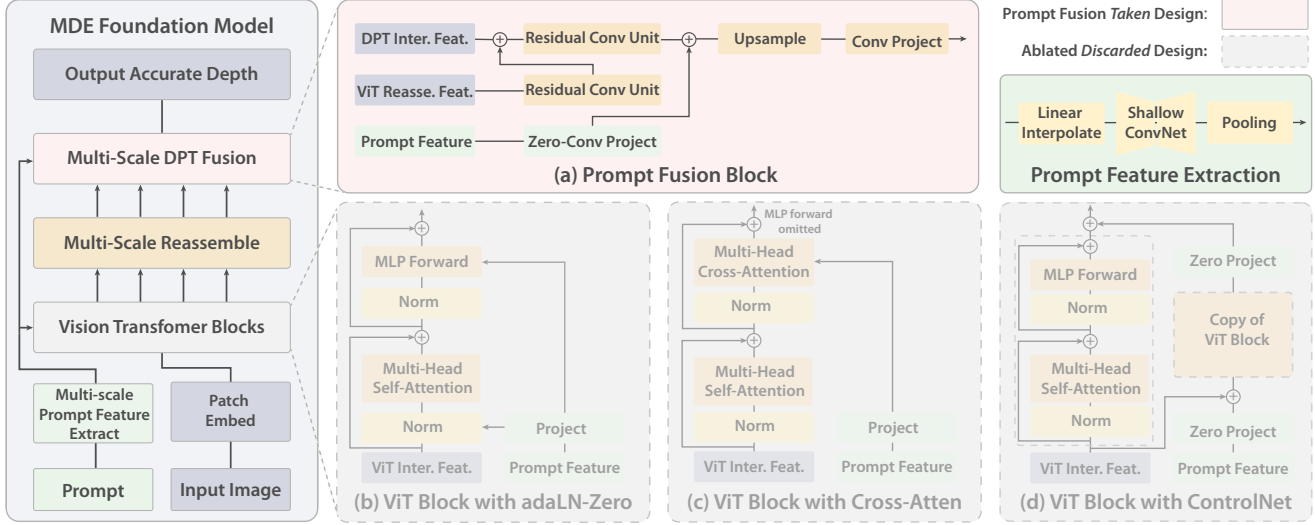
MDE Foundation Model

Output Accurate Depth

Multi-Scale DPT Fusion

Multi-Scale Reassemble

Vision Transfomer Blocks

Multi-scale Prompt Feature Extract

Patch Embed

Prompt

Input Image

DPT Inter. Feat.

Residual Conv Unit

Upsample

Conv Project

ViT Reasse. Feat.

Residual Conv Unit

Prompt Feature

Zero-Conv Project

(a) Prompt Fusion Block

Prompt Fusion *Taken* Design:

Ablated *Discarded* Design:

Linear Interpolate

Shallow ConvNet

Pooling

Prompt Feature Extraction

MLP Forward

Norm

Multi-Head Self-Attention

Norm

Project

ViT Inter. Feat.

Prompt Feature

(b) ViT Block with adaLN-Zero

MLP forward omitted

Multi-Head Cross-Attention

Norm

Multi-Head Self-Attention

Norm

Project

ViT Inter. Feat.

Prompt Feature

(c) ViT Block with Cross-Atten

MLP Forward

Norm

Multi-Head Self-Attention

Norm

Zero Project

Copy of ViT Block

Zero Project

ViT Inter. Feat.

Prompt Feature

(d) ViT Block with ControlNet